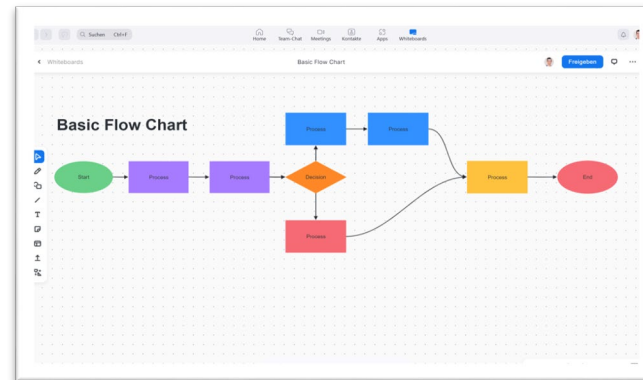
Suchen Ctrl+F

Home Team-Chat Meetings Kontakte Apps Whiteboards

Whiteboards

Basic Flow Chart

Freigeben

Basic Flow Chart

Start

Process

Process

Decision

Process

Process

Process

Process

End